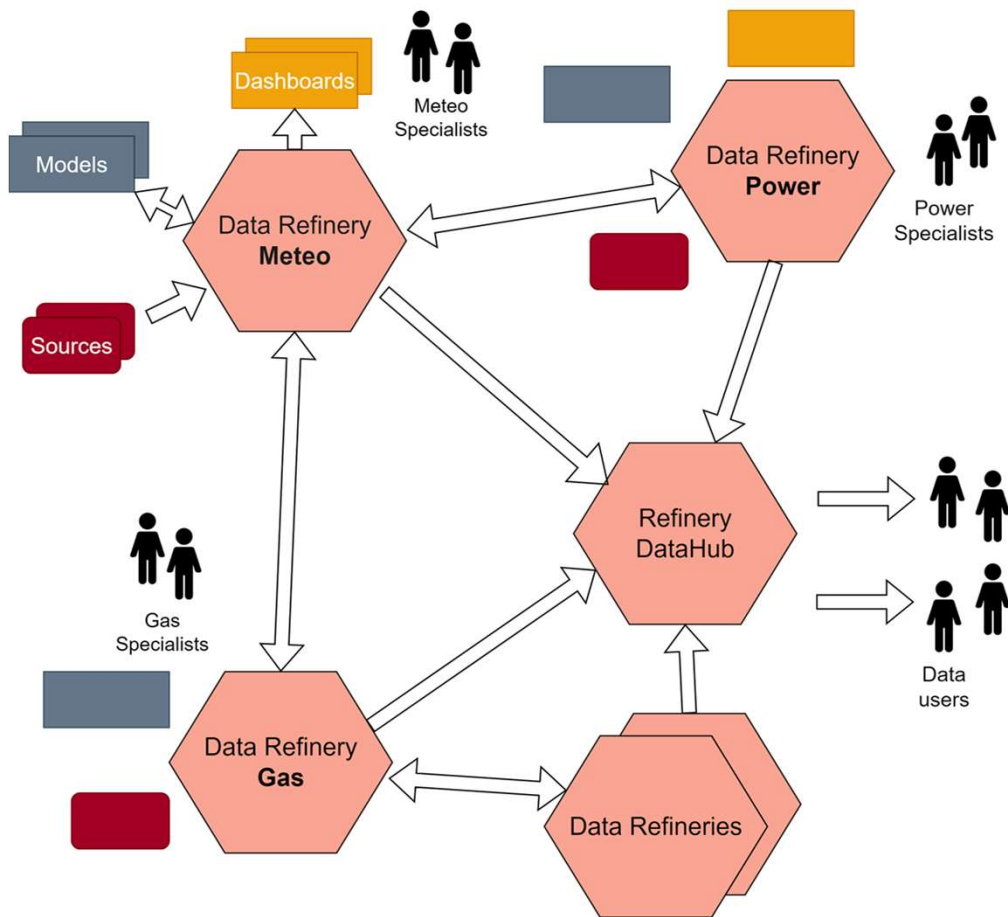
Dashboards

Meteo Specialists

Models

Data Refinery **Meteo**

Sources

Data Refinery **Power**

Power Specialists

Refinery DataHub

Gas Specialists

Data users

Data Refinery **Gas**

Data Refineries